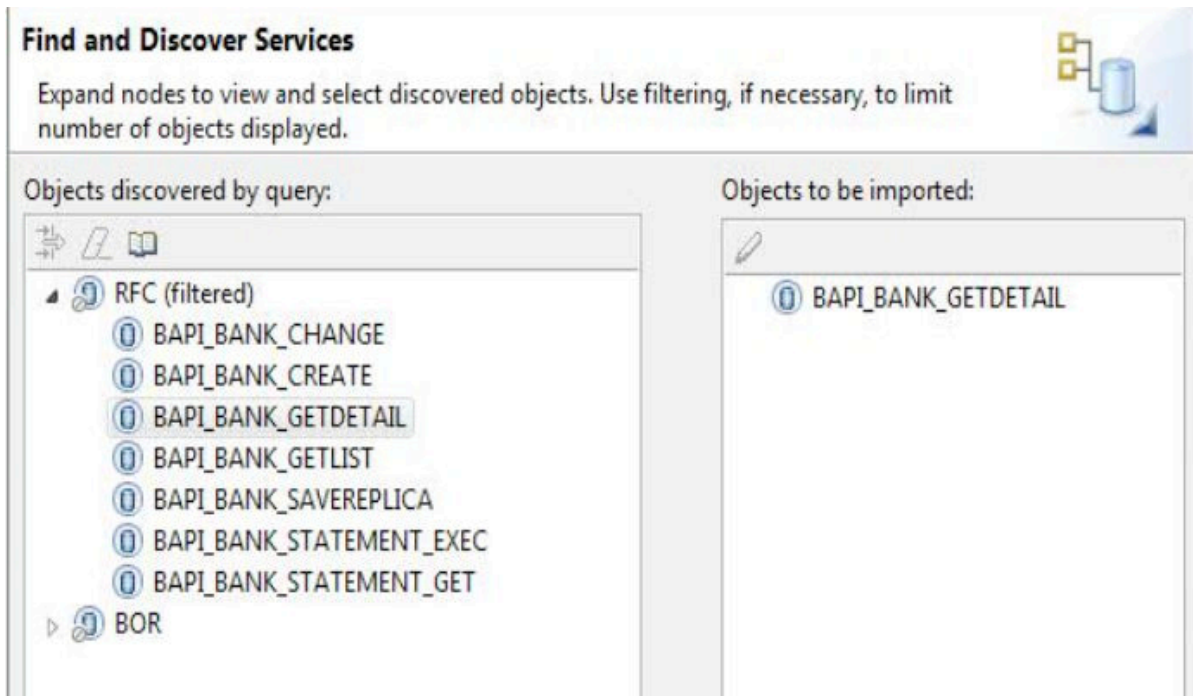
**Find and Discover Services**

Expand nodes to view and select discovered objects. Use filtering, if necessary, to limit number of objects displayed.

Objects discovered by query:

RFC (filtered)
BAPI_BANK_CHANGE
BAPI_BANK_CREATE
BAPI_BANK_GETDETAIL
BAPI_BANK_GETLIST
BAPI_BANK_SAVEREPLICA
BAPI_BANK_STATEMENT_EXEC
BAPI_BANK_STATEMENT_GET
BOR

Objects to be imported:

BAPI_BANK_GETDETAIL